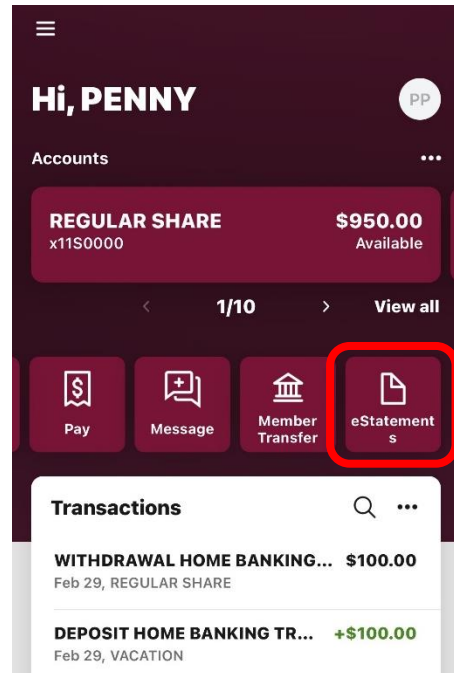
Hi, PENNY

PP

Accounts

...

REGULAR SHARE
x11S0000

$950.00
Available

1/10

View all

Pay

Message

Member Transfer

eStatements

Transactions

...

WITHDRAWAL HOME BANKING... $100.00
Feb 29, REGULAR SHARE

DEPOSIT HOME BANKING TR... +$100.00
Feb 29, VACATION